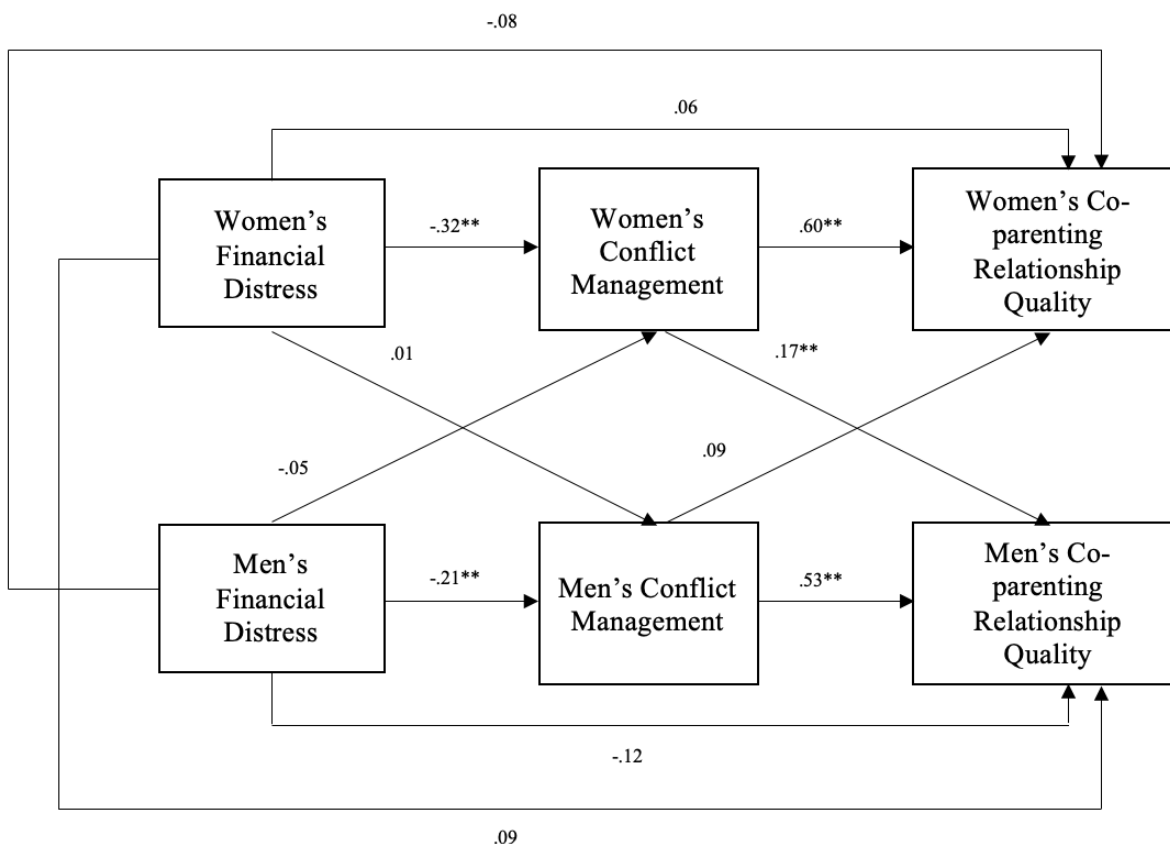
-.08

.06

Women's Financial Distress

-.32**

Women's Conflict Management

.60**

Women's Co-parenting Relationship Quality

.01

.17**

-.05

.09

Men's Financial Distress

-.21**

Men's Conflict Management

.53**

Men's Co-parenting Relationship Quality

-.12

.09